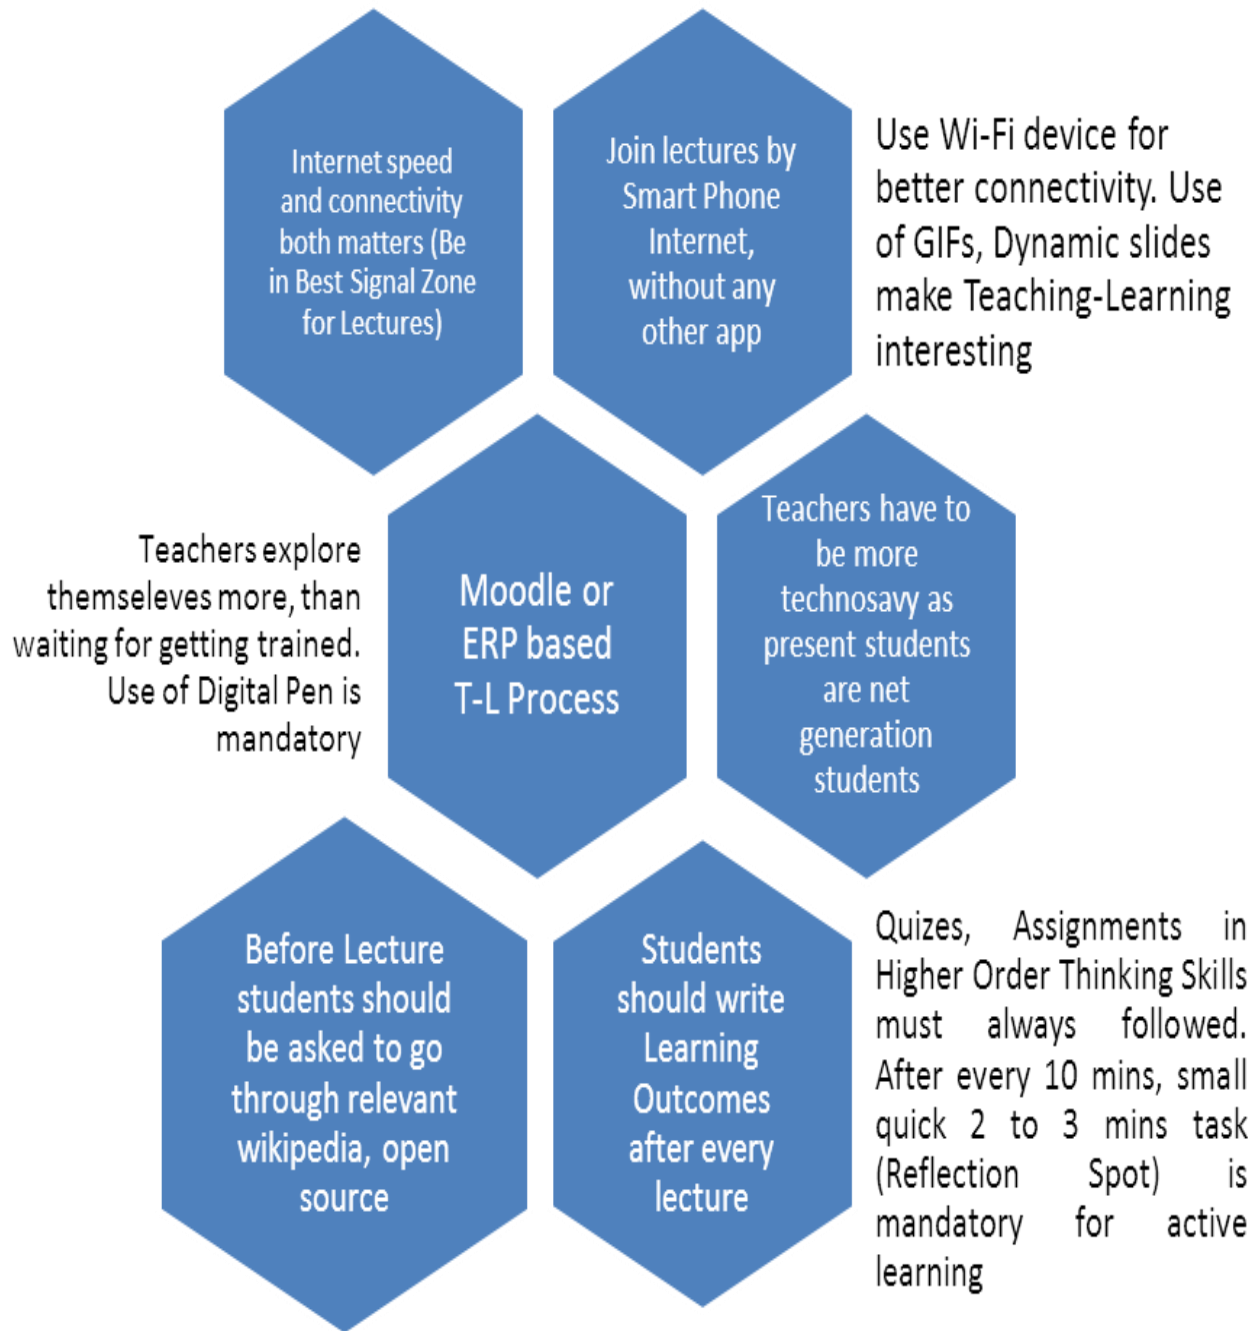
Internet speed and connectivity both matters (Be in Best Signal Zone for Lectures)

Join lectures by Smart Phone Internet, without any other app

Use Wi-Fi device for better connectivity. Use of GIFs, Dynamic slides make Teaching-Learning interesting

Teachers explore themseleves more, than waiting for getting trained. Use of Digital Pen is mandatory

Moodle or ERP based T-L Process

Teachers have to be more technosavy as present students are net generation students

Before Lecture students should be asked to go through relevant wikipedia, open source

Students should write Learning Outcomes after every lecture

Quizes, Assignments in Higher Order Thinking Skills must always followed. After every 10 mins, small quick 2 to 3 mins task (Reflection Spot) is mandatory for active learning